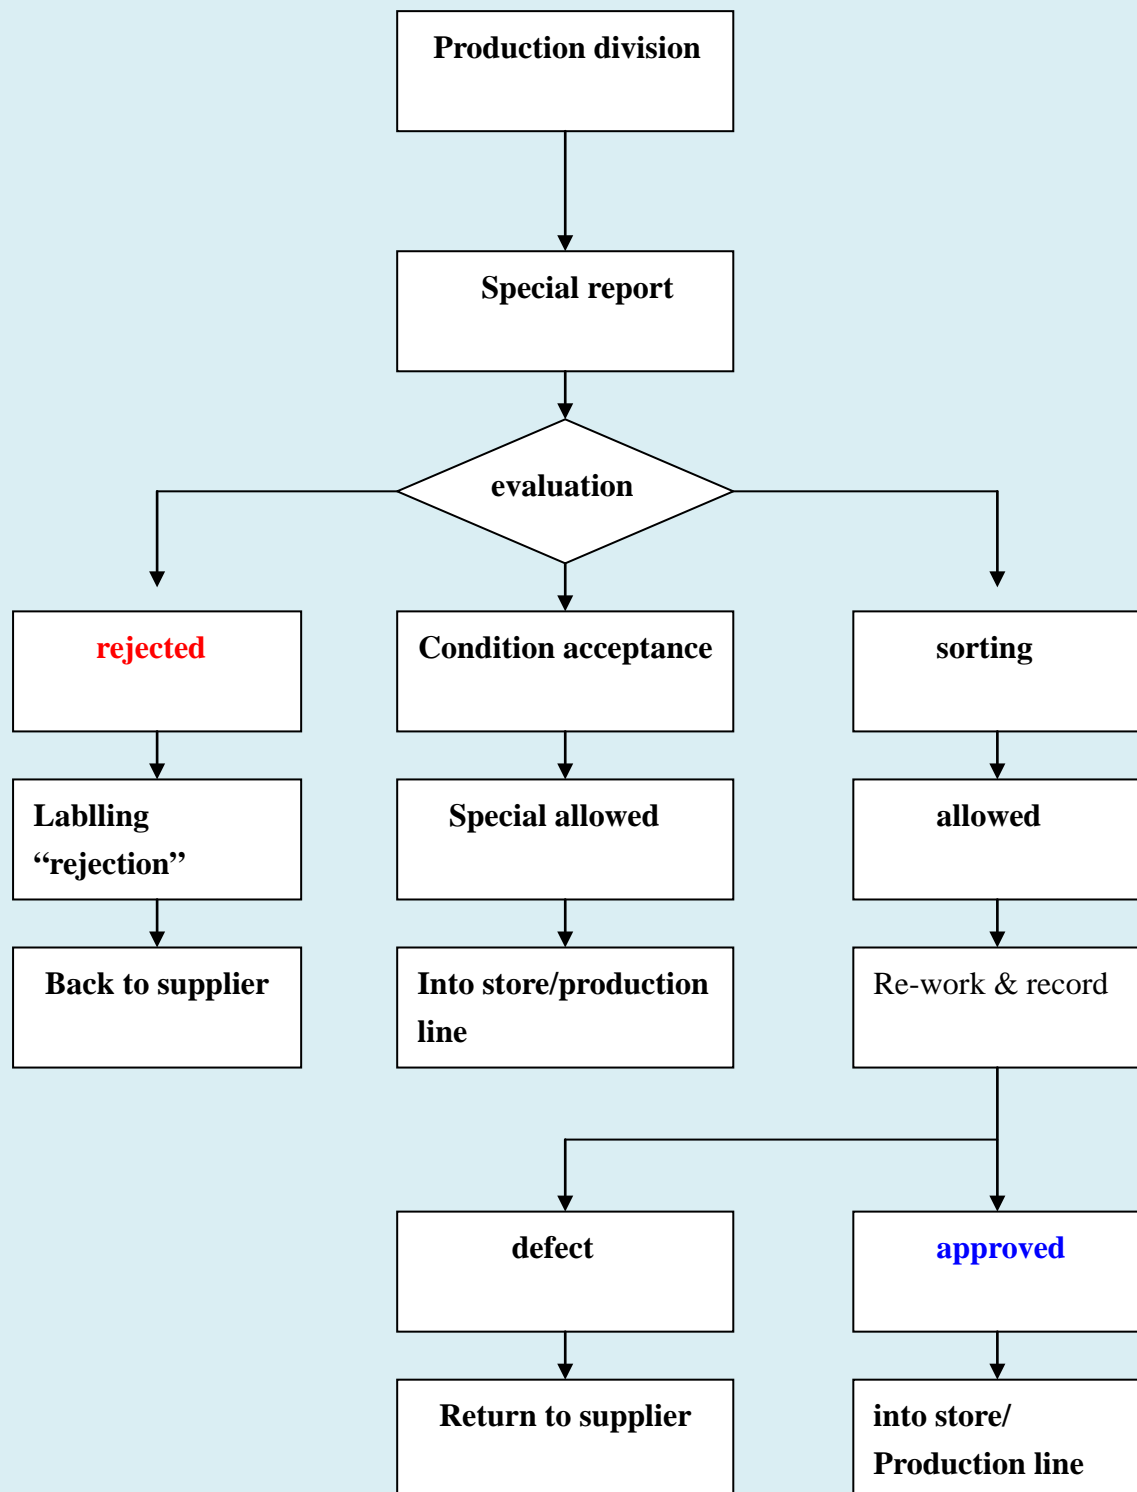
Production division

Special report

evaluation

rejected

Condition acceptance

sorting

Loblling "rejection"

Special allowed

allowed

Back to supplier

Into store/production line

Re-work & record

defect

approved

Return to supplier

into store/ Production line